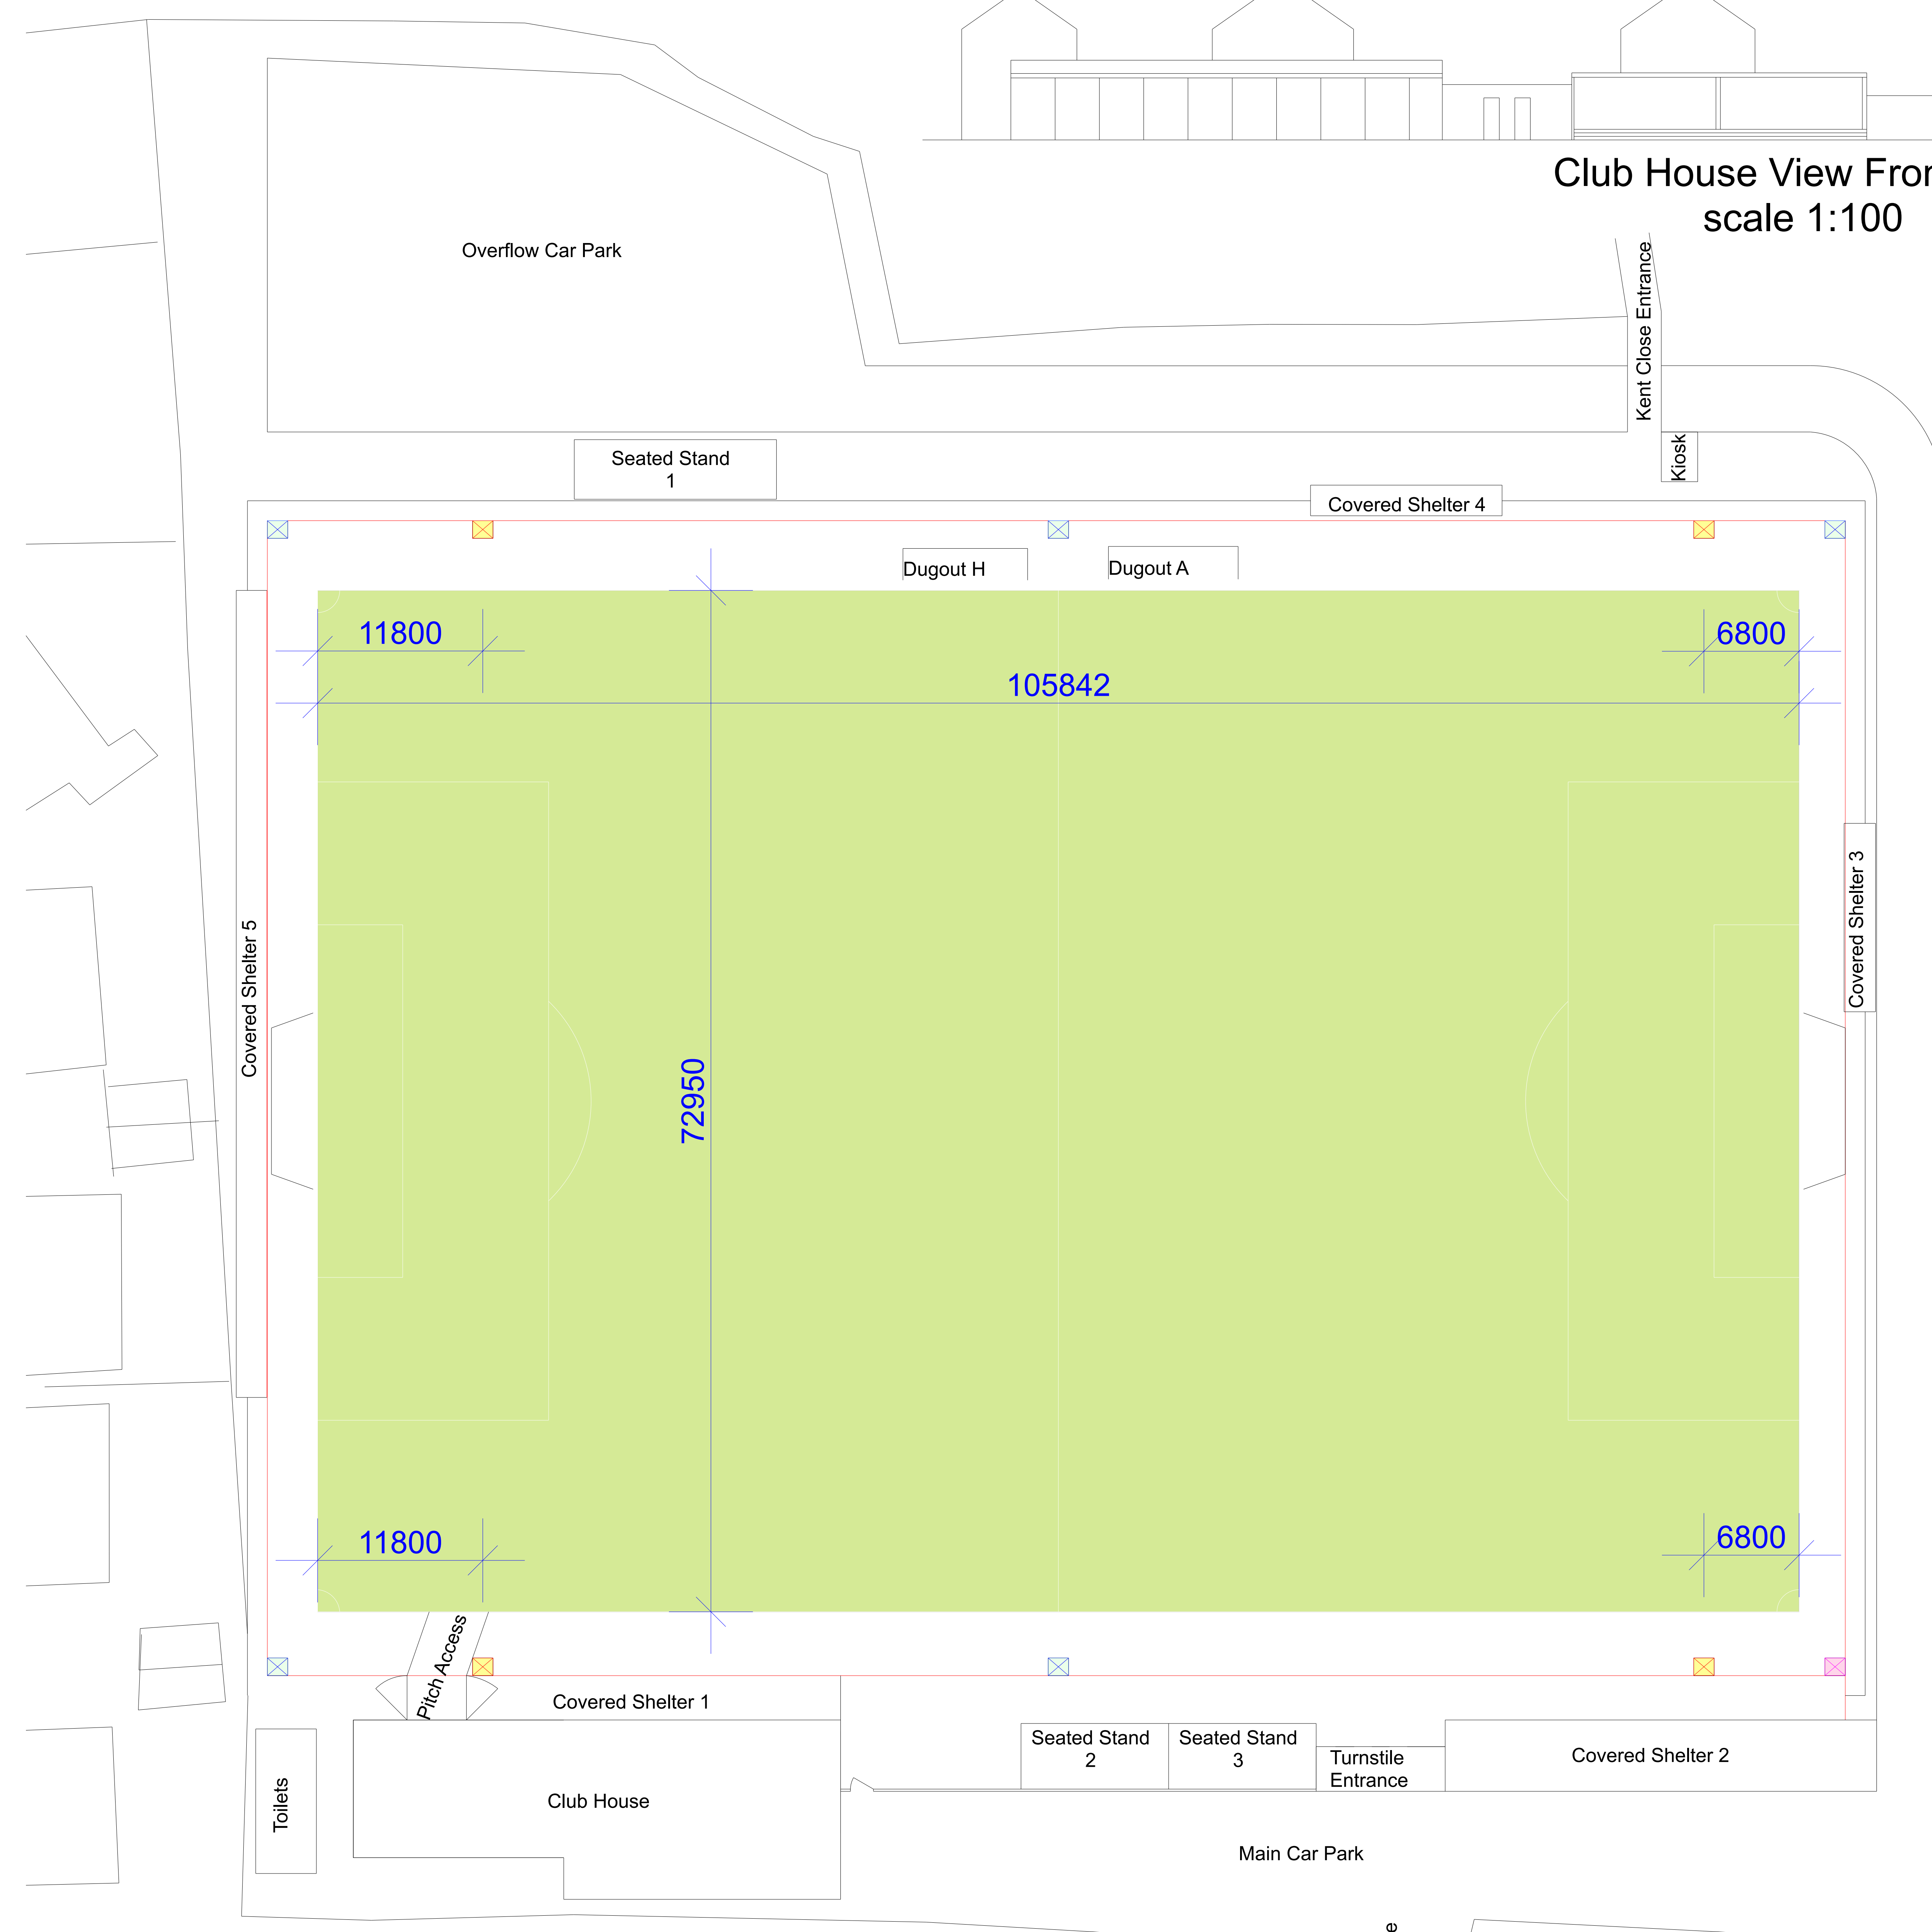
Club House View Fron
scale 1:100

Overflow Car Park

Kent Close Entrance

Kiosk

Seated Stand 1

Covered Shelter 4

Dugout H

Dugout A

11800

6800

105842

Covered Shelter 5

72950

Covered Shelter 3

11800

6800

Pitch Access

Covered Shelter 1

Seated Stand 2

Seated Stand 3

Turnstile Entrance

Covered Shelter 2

Toilets

Club House

Main Car Park

e